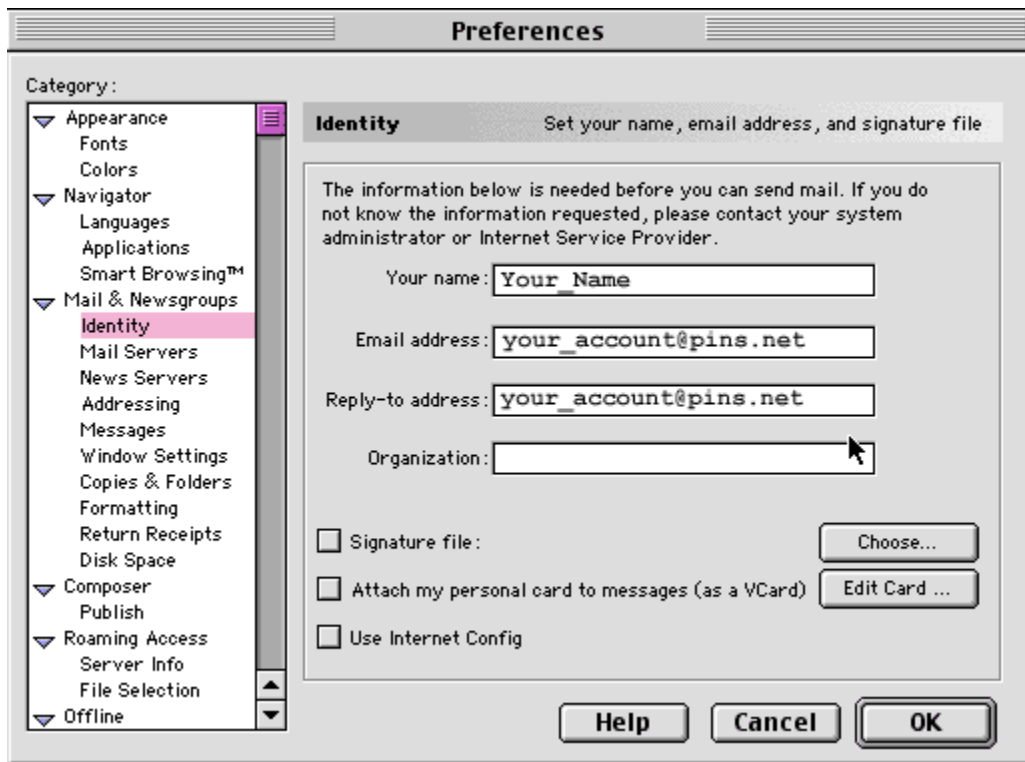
Preferences

Category:

Appearance
Fonts
Colors
Navigator
Languages
Applications
Smart Browsing™
Mail & Newsgroups
Identity
Mail Servers
News Servers
Addressing
Messages
Window Settings
Copies & Folders
Formatting
Return Receipts
Disk Space
Composer
Publish
Roaming Access
Server Info
File Selection
Offline

Identity Set your name, email address, and signature file

The information below is needed before you can send mail. If you do not know the information requested, please contact your system administrator or Internet Service Provider.

Your name: Your_Name

Email address: your_account@pins.net

Reply-to address: your_account@pins.net

Organization:

Signature file:

Choose...

Attach my personal card to messages (as a VCard)

Edit Card ...

Use Internet Config

Help Cancel OK